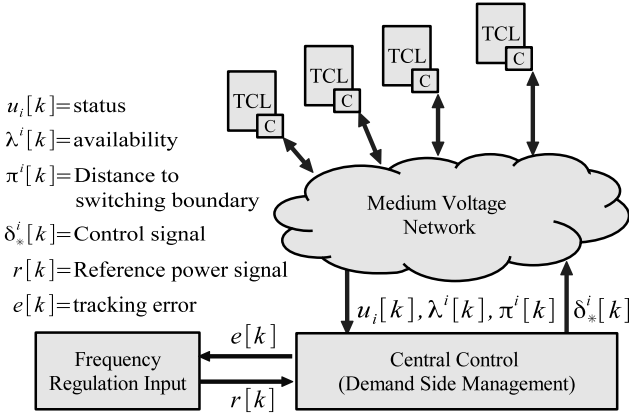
TCL
C
TCL
C
TCL
C
TCL
C

$u_i[k]$=status
$\lambda^i[k]$=availability
$\pi^i[k]$=Distance to switching boundary
$\delta_*^i[k]$=Control signal
$r[k]$=Reference power signal
$e[k]$=tracking error

Medium Voltage Network

$u_i[k], \lambda^i[k], \pi^i[k]$
$\delta_*^i[k]$

$e[k]$
$r[k]$

Frequency Regulation Input

Central Control (Demand Side Management)